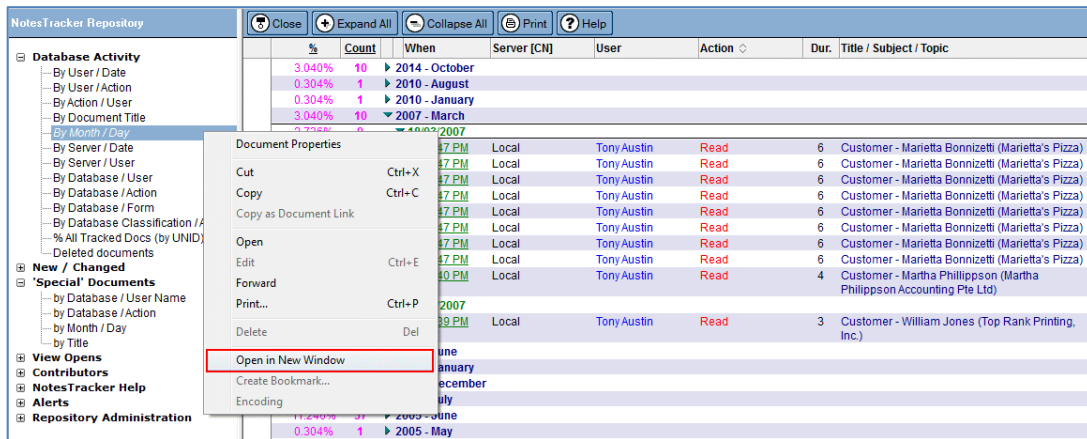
NotesTracker Repository

Database Activity
By User / Date
By User / Action
By Action / User
By Document Title
By Month / Day
By Server / Date
By Server / User
By Database / User
By Database / Action
By Database / Form
By Database Classification / A
% All Tracked Docs (by UNID)
Deleted documents
New / Changed
'Special' Documents
by Database / User Name
by Database / Action
by Month / Day
by Title
View Opens
Contributors
NotesTracker Help
Alerts
Repository Administration

Close | Expand All | Collapse All | Print | Help

| % | Count | When | Server [CN] | User | Action | Dur. | Title / Subject / Topic |
|---|---|---|---|---|---|---|---|
| 3.040% | 10 | 2014 - October | | | | | |
| 0.304% | 1 | 2010 - August | | | | | |
| 0.304% | 1 | 2010 - January | | | | | |
| 3.040% | 10 | 2007 - March | | | | | |
| 2.736% | 9 | 19/03/2007 | | | | | |
| | | 47 PM | Local | Tony Austin | Read | 6 | Customer - Marietta Bonnizetti (Marietta's Pizza) |
| | | 47 PM | Local | Tony Austin | Read | 6 | Customer - Marietta Bonnizetti (Marietta's Pizza) |
| | | 47 PM | Local | Tony Austin | Read | 6 | Customer - Marietta Bonnizetti (Marietta's Pizza) |
| | | 47 PM | Local | Tony Austin | Read | 6 | Customer - Marietta Bonnizetti (Marietta's Pizza) |
| | | 47 PM | Local | Tony Austin | Read | 6 | Customer - Marietta Bonnizetti (Marietta's Pizza) |
| | | 47 PM | Local | Tony Austin | Read | 6 | Customer - Marietta Bonnizetti (Marietta's Pizza) |
| | | 47 PM | Local | Tony Austin | Read | 6 | Customer - Marietta Bonnizetti (Marietta's Pizza) |
| | | 47 PM | Local | Tony Austin | Read | 6 | Customer - Marietta Bonnizetti (Marietta's Pizza) |
| | | 40 PM | Local | Tony Austin | Read | 4 | Customer - Martha Phillippson (Martha Philippson Accounting Pte Ltd) |
| | | 2007 | | | | | |
| | | 39 PM | Local | Tony Austin | Read | 3 | Customer - William Jones (Top Rank Printing, Inc.) |
| | | June | | | | | |
| | | January | | | | | |
| | | December | | | | | |
| | | July | | | | | |
| 11.246% | 37 | 2005 - June | | | | | |
| 0.304% | 1 | 2005 - May | | | | | |

Document Properties
Cut Ctrl+X
Copy Ctrl+C
Copy as Document Link
Open
Edit Ctrl+E
Forward
Print... Ctrl+P
Delete Del
Open in New Window
Create Bookmark...
Encoding